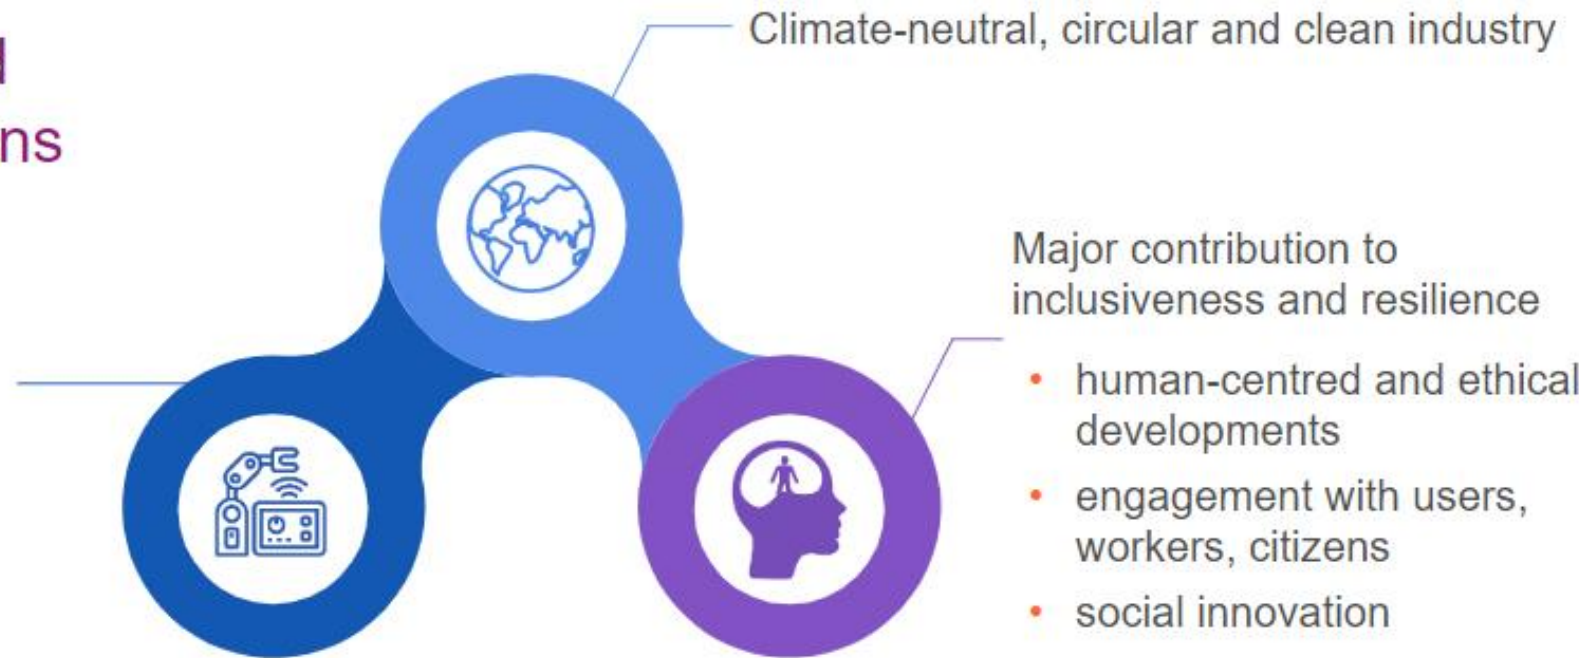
d
ns

Climate-neutral, circular and clean industry

Major contribution to inclusiveness and resilience

- human-centred and ethical developments
- engagement with users, workers, citizens
- social innovation